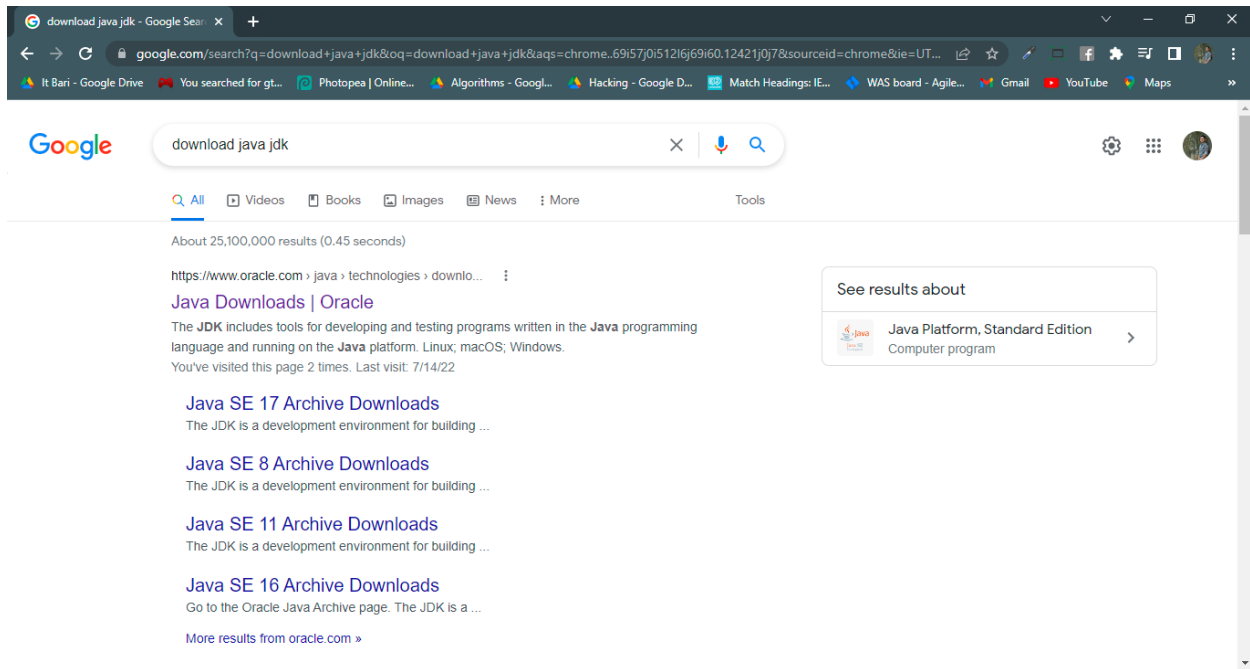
download java jdk - Google Sear

google.com/search?q=download+java+jdk&oq=download+java+jdk&aqs=chrome..69i57j0i512l6j69i60.12421j0j7&sourceid=chrome&ie=UT...

It Bari - Google Drive | You searched for gt... | Photopea | Online... | Algorithms - Googl... | Hacking - Google D... | Match Headings: IE... | WAS board - Agile... | Gmail | YouTube | Maps

Google

download java jdk

All | Videos | Books | Images | News | More | Tools

About 25,100,000 results (0.45 seconds)

https://www.oracle.com › java › technologies › downlo...

Java Downloads | Oracle

The JDK includes tools for developing and testing programs written in the Java programming language and running on the Java platform. Linux; macOS; Windows.

You've visited this page 2 times. Last visit: 7/14/22

Java SE 17 Archive Downloads

The JDK is a development environment for building ...

Java SE 8 Archive Downloads

The JDK is a development environment for building ...

Java SE 11 Archive Downloads

The JDK is a development environment for building ...

Java SE 16 Archive Downloads

Go to the Oracle Java Archive page. The JDK is a ...

More results from oracle.com »

See results about

Java Platform, Standard Edition

Computer program